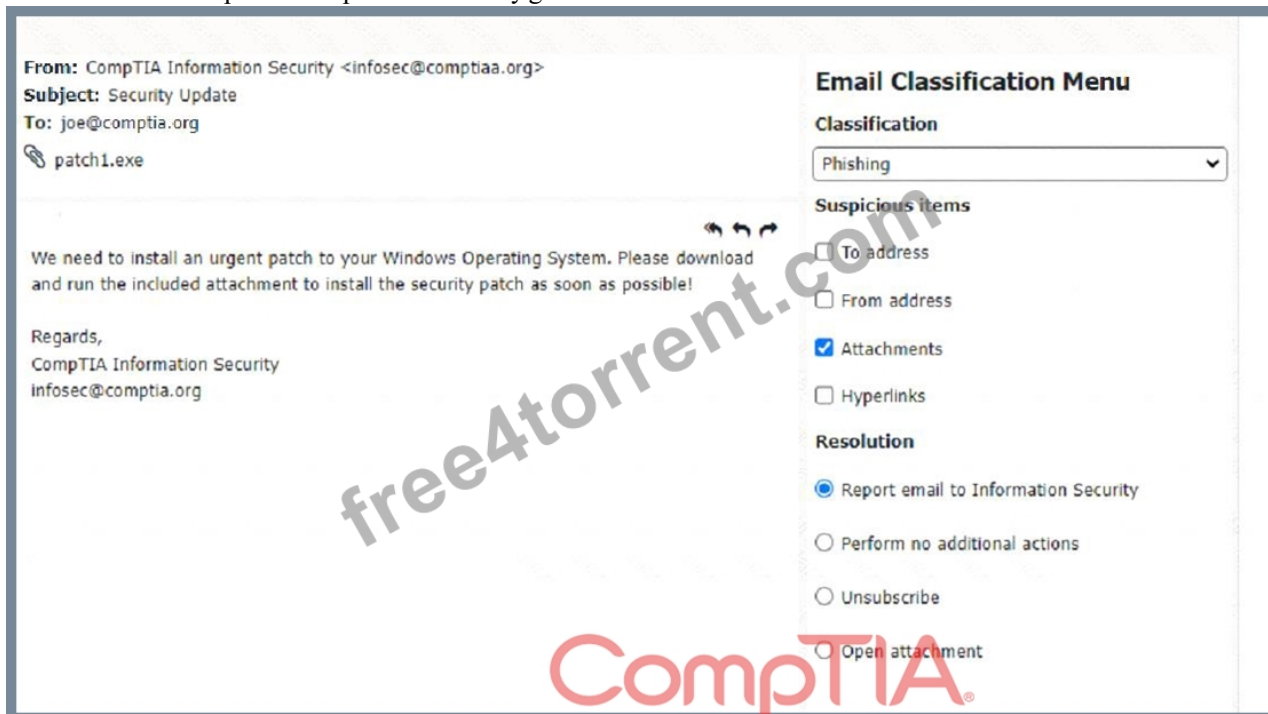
From: CompTIA Information Security <infosec@comptiaa.org>
Subject: Security Update
To: joe@comptia.org
patch1.exe

We need to install an urgent patch to your Windows Operating System. Please download and run the included attachment to install the security patch as soon as possible!

Regards,
CompTIA Information Security
infosec@comptia.org

Email Classification Menu
Classification
Phishing
Suspicious items
☐ To address
☐ From address
☑ Attachments
☐ Hyperlinks
Resolution
◉ Report email to Information Security
○ Perform no additional actions
○ Unsubscribe
○ Open attachment

free4torrent.com

CompTIA